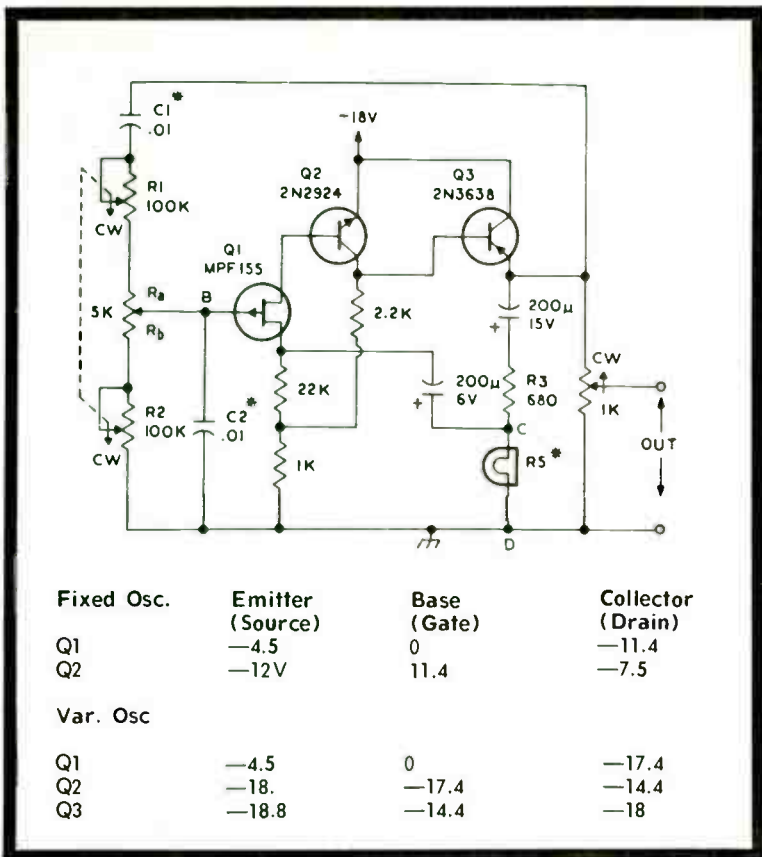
C1*
.01
-18V
Q2
2N2924
Q3
2N3638
R1
100K
CW
Q1
MPF155
5K
$R_a$
$R_b$
B
2.2K
200µ
15V
R2
100K
CW
C2*
.01
22K
1K
200µ
6V
R3
680
C
CW
1K
OUT
R5*
D

| Fixed Osc. | Emitter (Source) | Base (Gate) | Collector (Drain) |
|---|---|---|---|
| Q1 | —4.5 | 0 | —11.4 |
| Q2 | —12V | 11.4 | —7.5 |

Var. Osc

| | | | |
|---|---|---|---|
| Q1 | —4.5 | 0 | —17.4 |
| Q2 | —18. | —17.4 | —14.4 |
| Q3 | —18.8 | —14.4 | —18 |